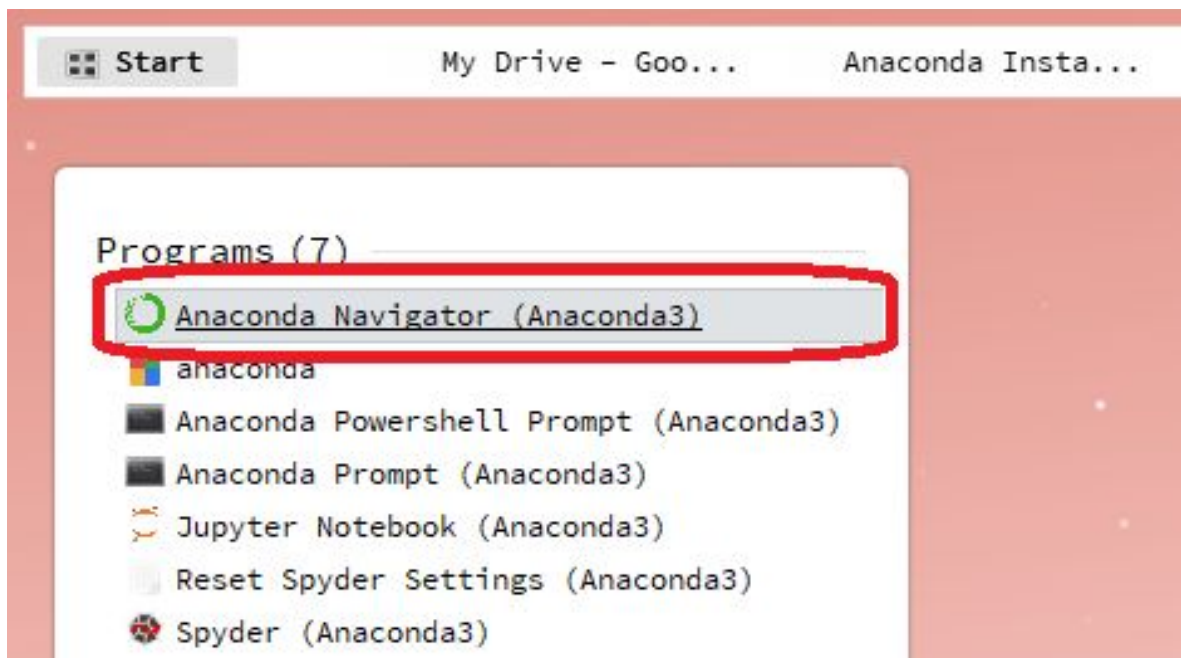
Start

My Drive - Goo...

Anaconda Insta...

Programs (7)

Anaconda Navigator (Anaconda3)

anaconda

Anaconda Powershell Prompt (Anaconda3)

Anaconda Prompt (Anaconda3)

Jupyter Notebook (Anaconda3)

Reset Spyder Settings (Anaconda3)

Spyder (Anaconda3)